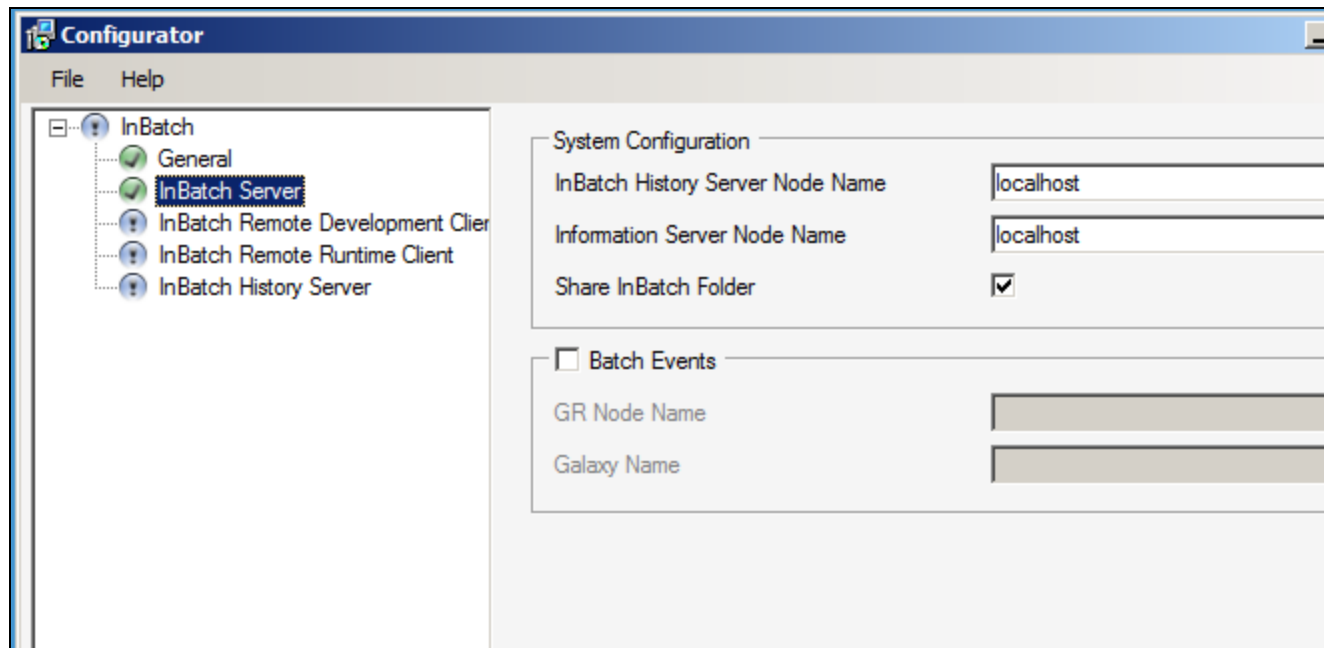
Configurator

File Help

InBatch
General
InBatch Server
InBatch Remote Development Clier
InBatch Remote Runtime Client
InBatch History Server

System Configuration

InBatch History Server Node Name localhost

Information Server Node Name localhost

Share InBatch Folder

Batch Events

GR Node Name

Galaxy Name